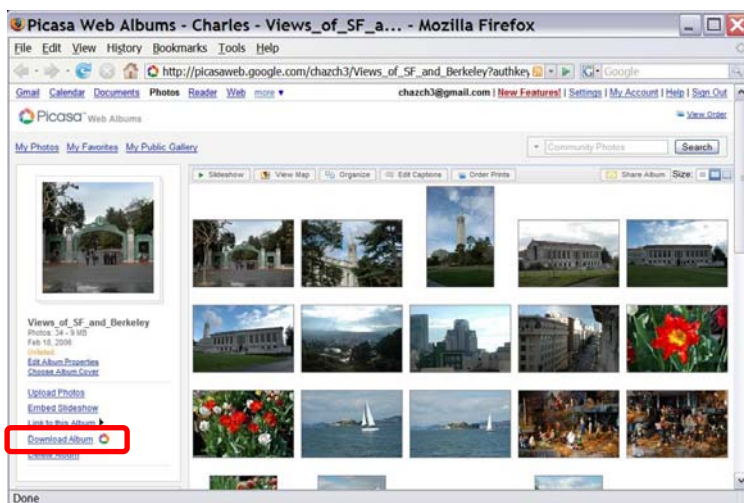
Picasa Web Albums - Charles - Views_of_SF_a... - Mozilla Firefox

File Edit View History Bookmarks Tools Help

http://picasaweb.google.com/chazch3/Views_of_SF_and_Berkeley?authkey

Google

Gmail Calendar Documents Photos Reader Web more ▾

chazch3@gmail.com | New Features! | Settings | My Account | Help | Sign Out

Picasa Web Albums

View Order

My Photos My Favorites My Public Gallery

Community Photos

Search

Slideshow View Map Organize Edit Captions Order Prints

Share Album Size:

Views_of_SF_and_Berkeley
Photos: 34 - 9 MB
Feb 18, 2006
Unlisted
Edit Album Properties
Choose Album Cover

Upload Photos
Embed Slideshow
Link to this Album
Download Album
Delete Album

Done